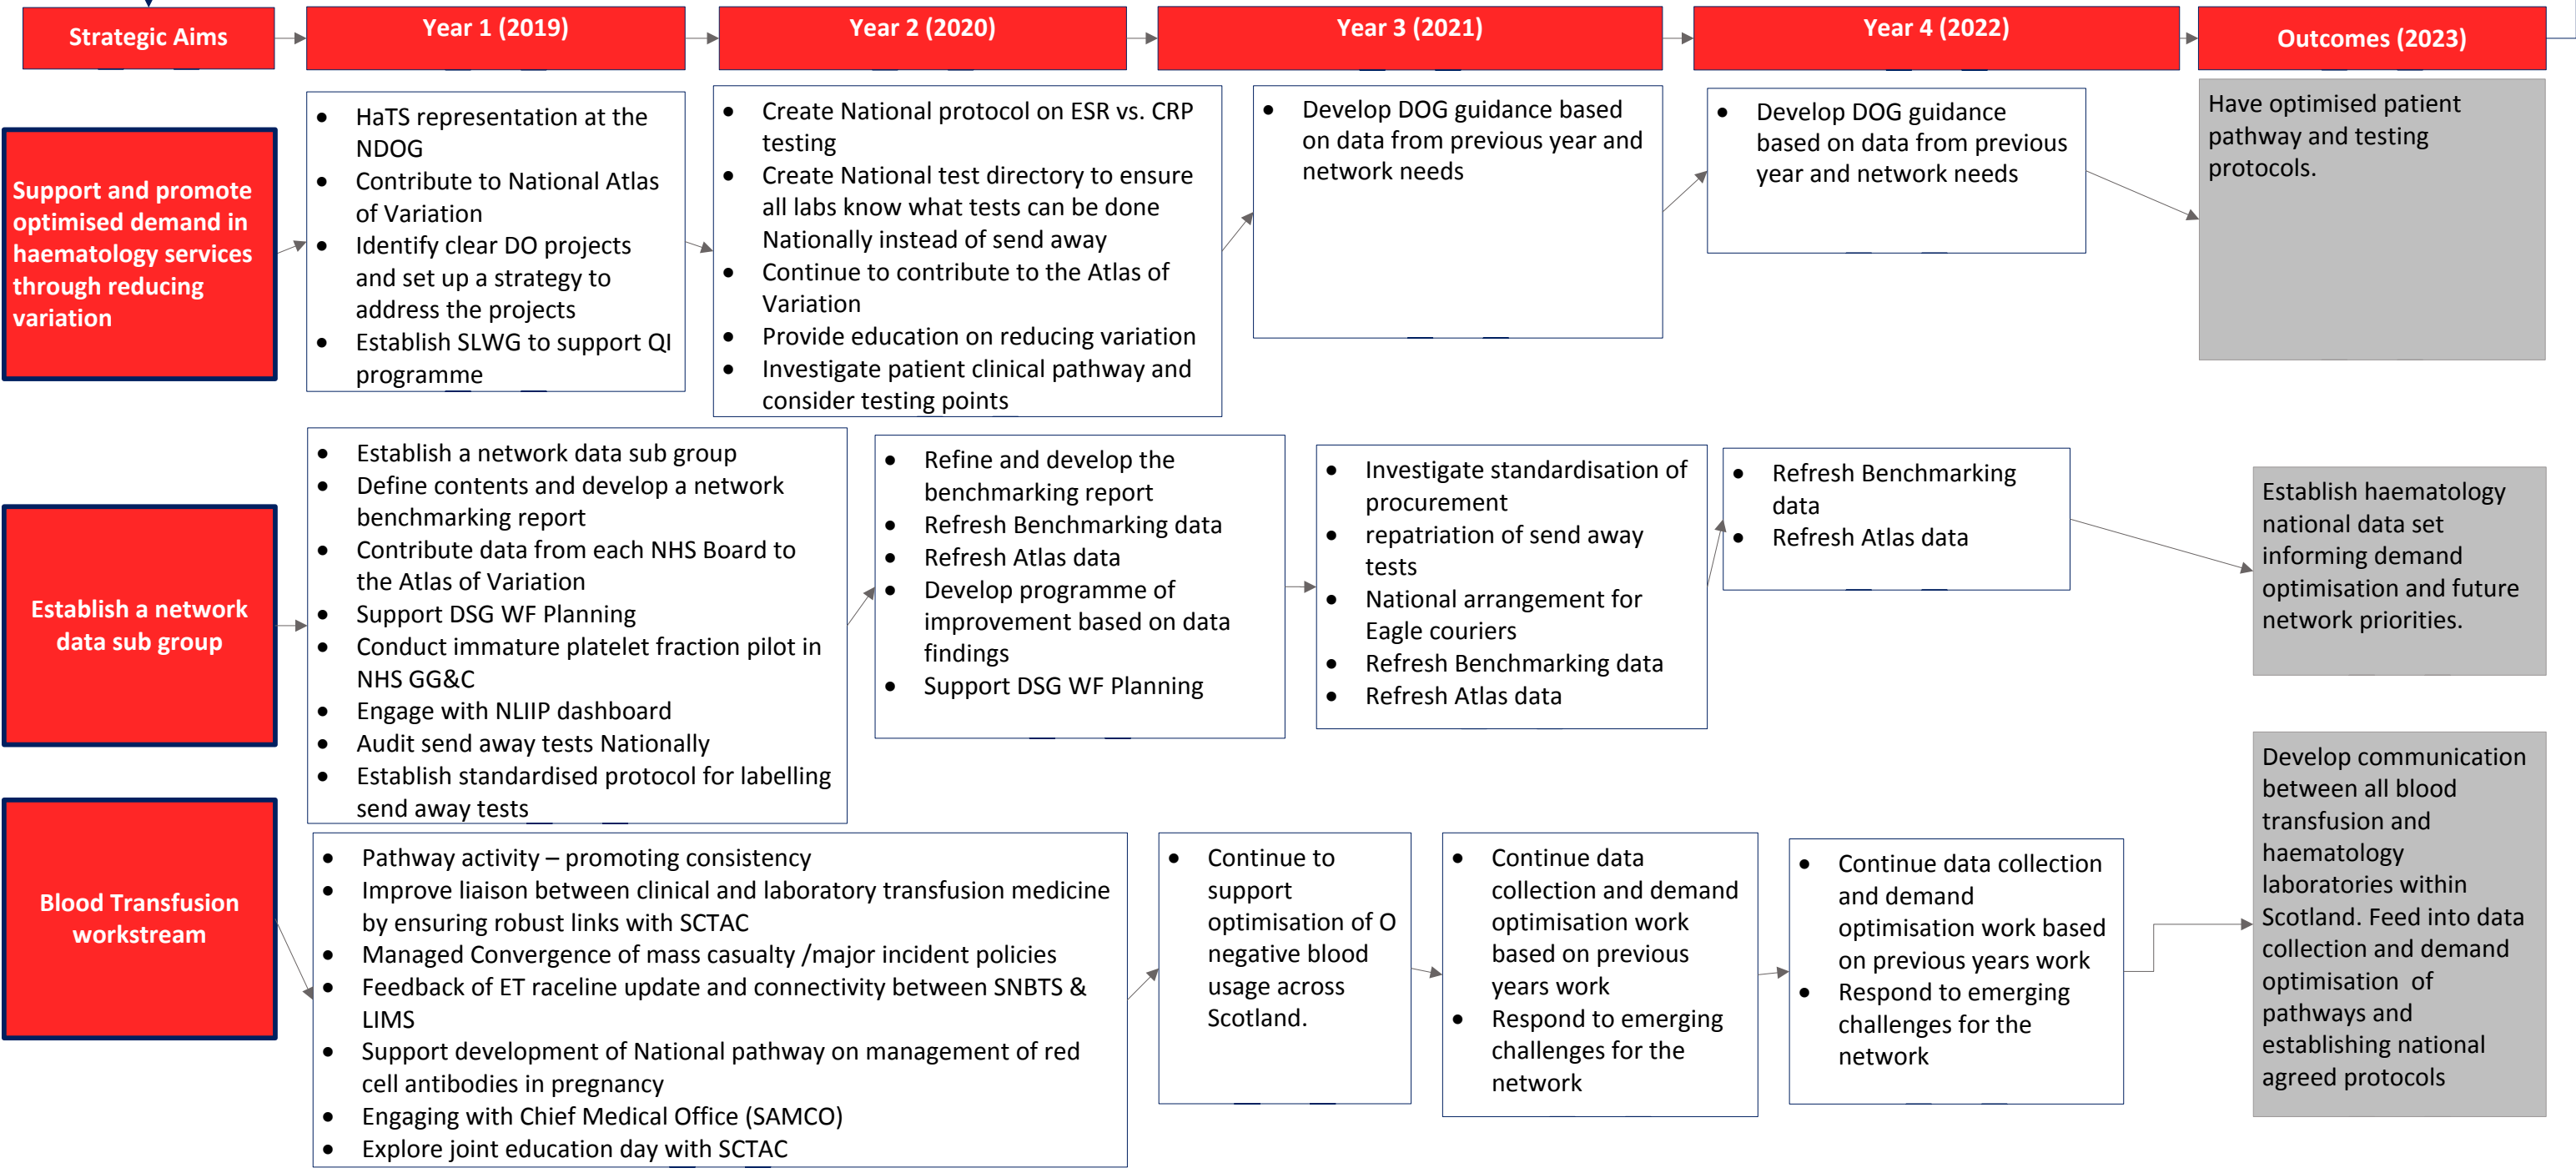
Strategic Aims

Year 1 (2019)

Year 2 (2020)

Year 3 (2021)

Year 4 (2022)

Outcomes (2023)

Support and promote optimised demand in haematology services through reducing variation

- HaTS representation at the NDOG
- Contribute to National Atlas of Variation
- Identify clear DO projects and set up a strategy to address the projects
- Establish SLWG to support QI programme

- Create National protocol on ESR vs. CRP testing
- Create National test directory to ensure all labs know what tests can be done Nationally instead of send away
- Continue to contribute to the Atlas of Variation
- Provide education on reducing variation
- Investigate patient clinical pathway and consider testing points

- Develop DOG guidance based on data from previous year and network needs

- Develop DOG guidance based on data from previous year and network needs

Have optimised patient pathway and testing protocols.

Establish a network data sub group

- Establish a network data sub group
- Define contents and develop a network benchmarking report
- Contribute data from each NHS Board to the Atlas of Variation
- Support DSG WF Planning
- Conduct immature platelet fraction pilot in NHS GG&C
- Engage with NLIIP dashboard
- Audit send away tests Nationally
- Establish standardised protocol for labelling send away tests

- Refine and develop the benchmarking report
- Refresh Benchmarking data
- Refresh Atlas data
- Develop programme of improvement based on data findings
- Support DSG WF Planning

- Investigate standardisation of procurement
- repatriation of send away tests
- National arrangement for Eagle couriers
- Refresh Benchmarking data
- Refresh Atlas data

- Refresh Benchmarking data
- Refresh Atlas data

Establish haematology national data set informing demand optimisation and future network priorities.

Blood Transfusion workstream

- Pathway activity – promoting consistency
- Improve liaison between clinical and laboratory transfusion medicine by ensuring robust links with SCTAC
- Managed Convergence of mass casualty /major incident policies
- Feedback of ET raceline update and connectivity between SNBTS & LIMS
- Support development of National pathway on management of red cell antibodies in pregnancy
- Engaging with Chief Medical Office (SAMCO)
- Explore joint education day with SCTAC

- Continue to support optimisation of O negative blood usage across Scotland.

- Continue data collection and demand optimisation work based on previous years work
- Respond to emerging challenges for the network

- Continue data collection and demand optimisation work based on previous years work
- Respond to emerging challenges for the network

Develop communication between all blood transfusion and haematology laboratories within Scotland. Feed into data collection and demand optimisation of pathways and establishing national agreed protocols